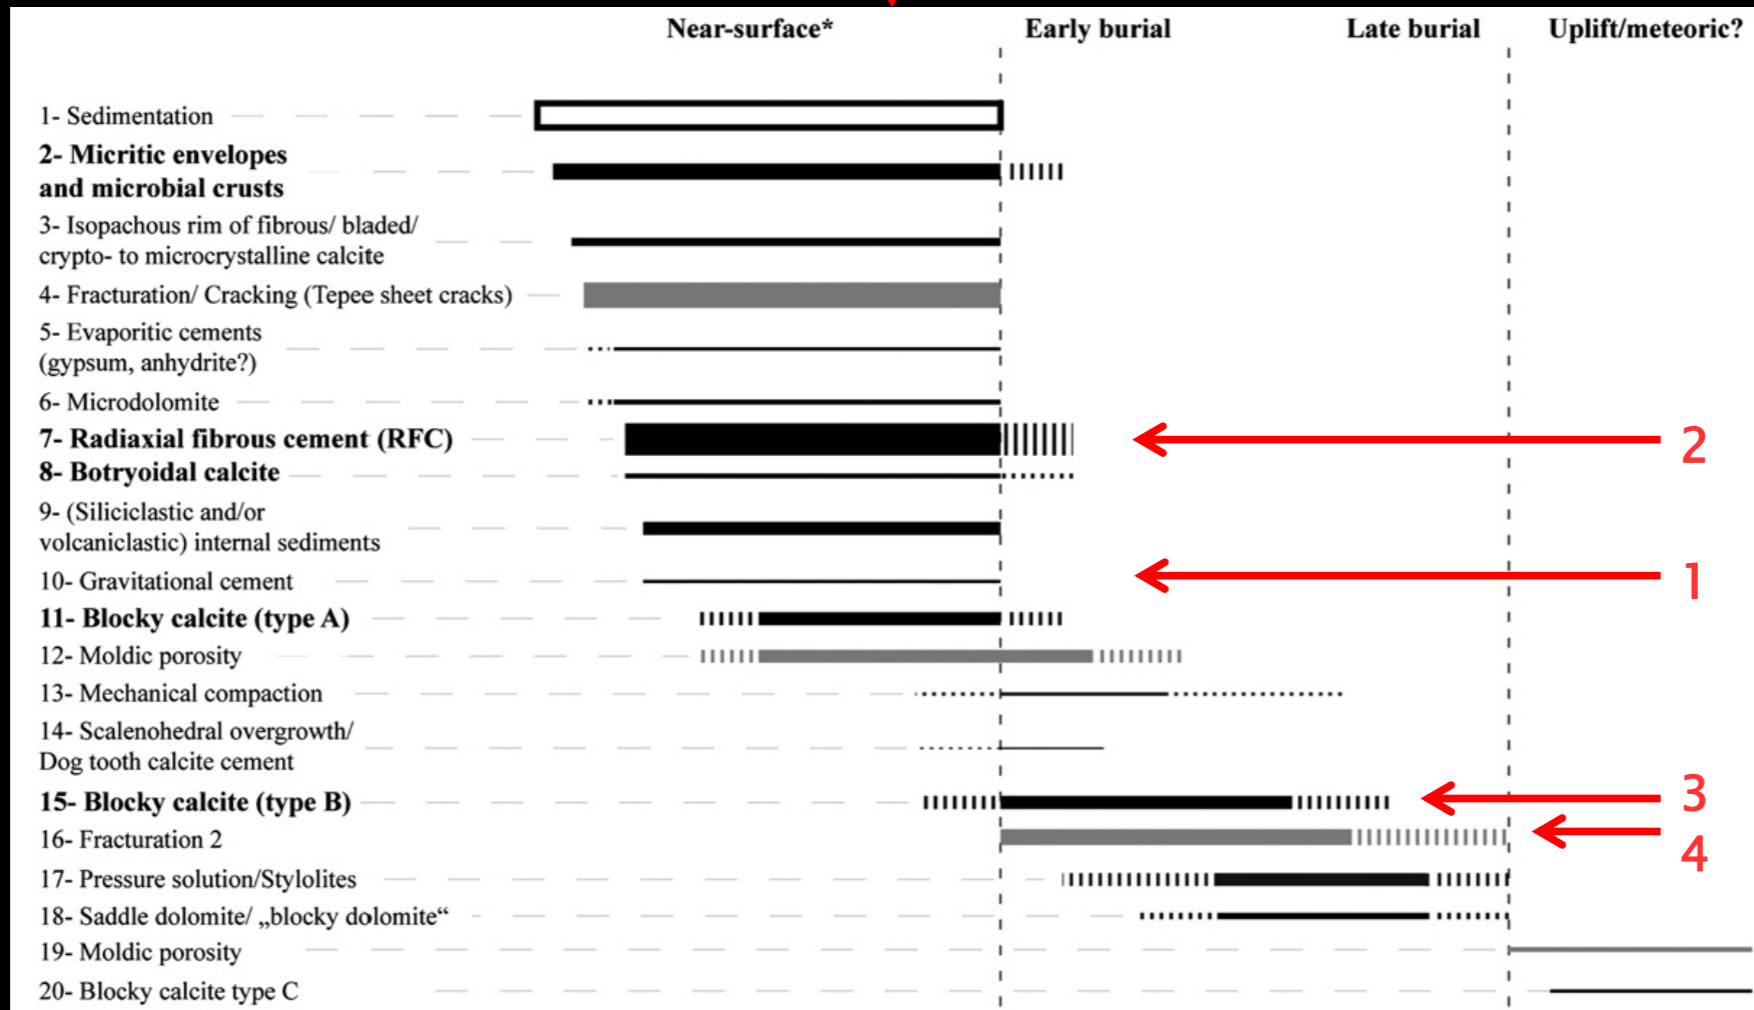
Near-surface* Early burial Late burial Uplift/meteoric?

1- Sedimentation

2- Micritic envelopes and microbial crusts

3- Isopachous rim of fibrous/ bladed/ crypto- to microcrystalline calcite

4- Fracturation/ Cracking (Tepee sheet cracks)

5- Evaporitic cements (gypsum, anhydrite?)

6- Microdolomite

7- Radiaxial fibrous cement (RFC)

8- Botryoidal calcite

9- (Siliciclastic and/or volcaniclastic) internal sediments

10- Gravitational cement

11- Blocky calcite (type A)

12- Moldic porosity

13- Mechanical compaction

14- Scalenohedral overgrowth/ Dog tooth calcite cement

15- Blocky calcite (type B)

16- Fracturation 2

17- Pressure solution/Stylolites

18- Saddle dolomite/ „blocky dolomite“

19- Moldic porosity

20- Blocky calcite type C

2

1

3

4